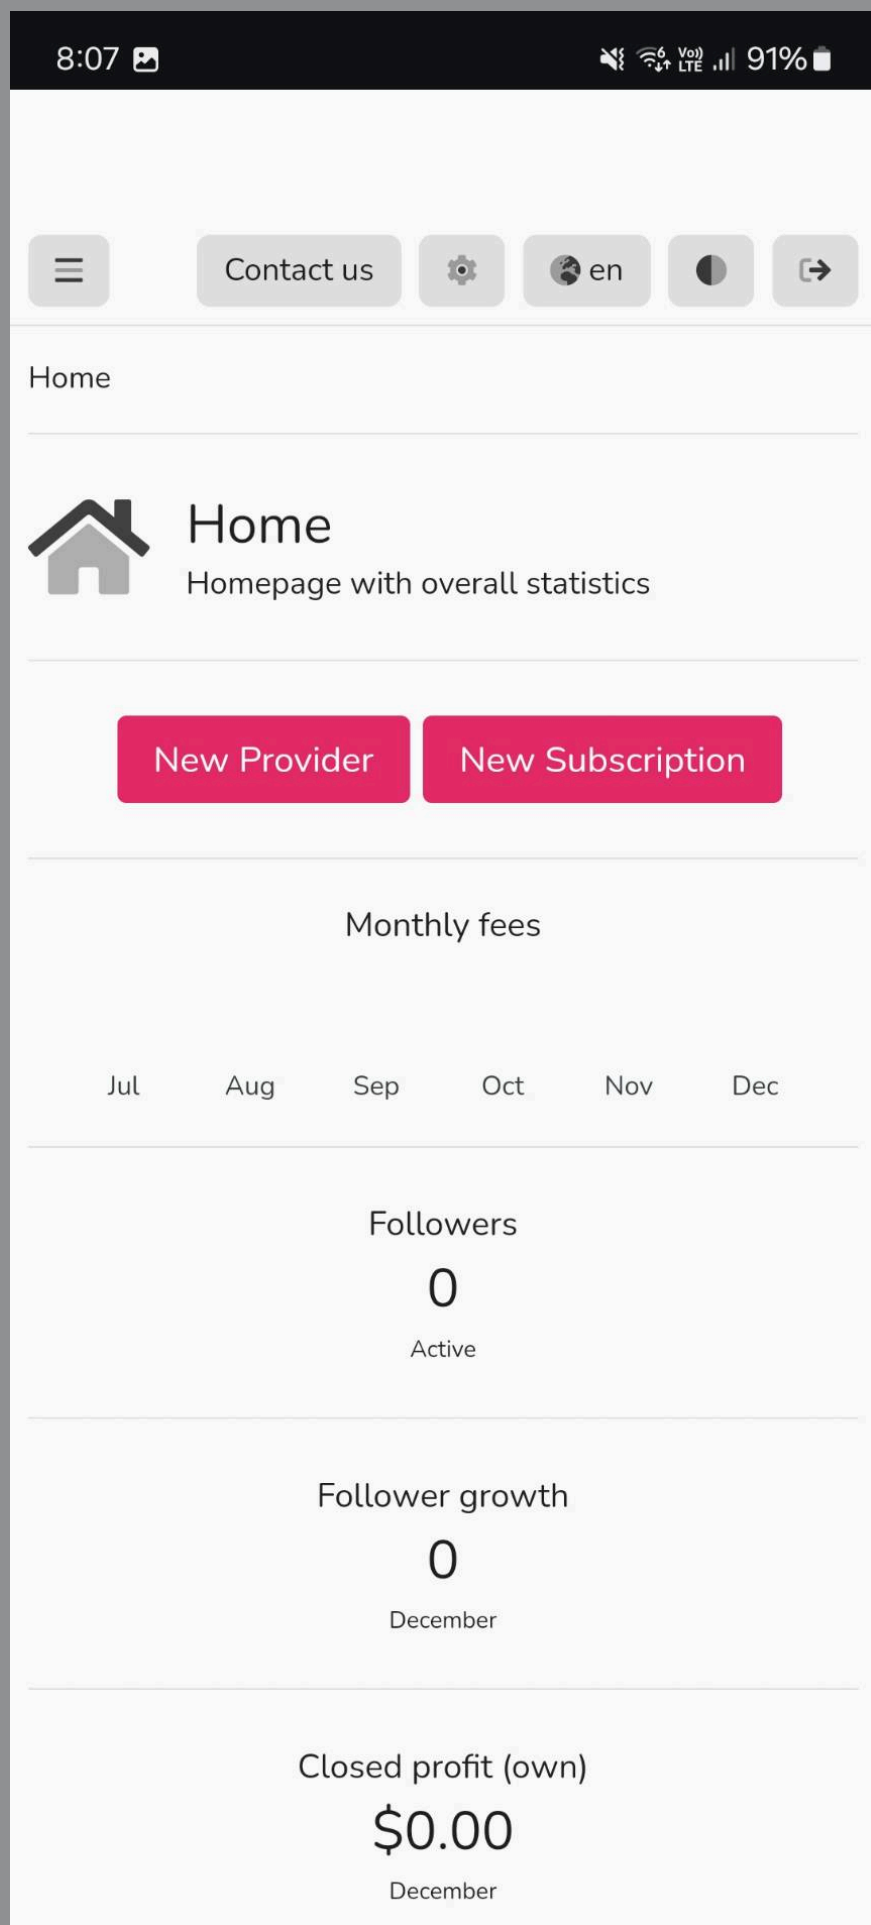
8:07

Vo) LTE 91%

Contact us

en

Home

Home

Homepage with overall statistics

New Provider

New Subscription

Monthly fees

Jul Aug Sep Oct Nov Dec

Followers

0

Active

Follower growth

0

December

Closed profit (own)

$0.00

December